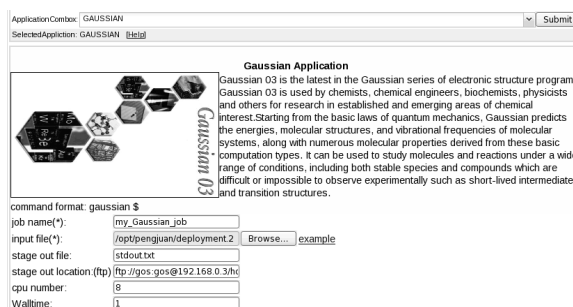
ApplicationCombox: GAUSSIAN
Submit
SelectedAppliction: GAUSSIAN [Help]

Gaussian Application

Gaussian 03

Gaussian 03 is the latest in the Gaussian series of electronic structure program Gaussian 03 is used by chemists, chemical engineers, biochemists, physicists and others for research in established and emerging areas of chemical interest.Starting from the basic laws of quantum mechanics, Gaussian predicts the energies, molecular structures, and vibrational frequencies of molecular systems, along with numerous molecular properties derived from these basic computation types. It can be used to study molecules and reactions under a wid range of conditions, including both stable species and compounds which are difficult or impossible to observe experimentally such as short-lived intermediate and transition structures.

command format: gaussian $

| | |
|---|---|
| job name(*): | my_Gaussian_job |
| input file(*): | /opt/pengjuan/deployment.2 Browse... example |
| stage out file: | stdout.txt |
| stage out location:(ftp) | ftp://gos:gos@192.168.0.3/hc |
| cpu number: | 8 |
| Walltime: | 1 |